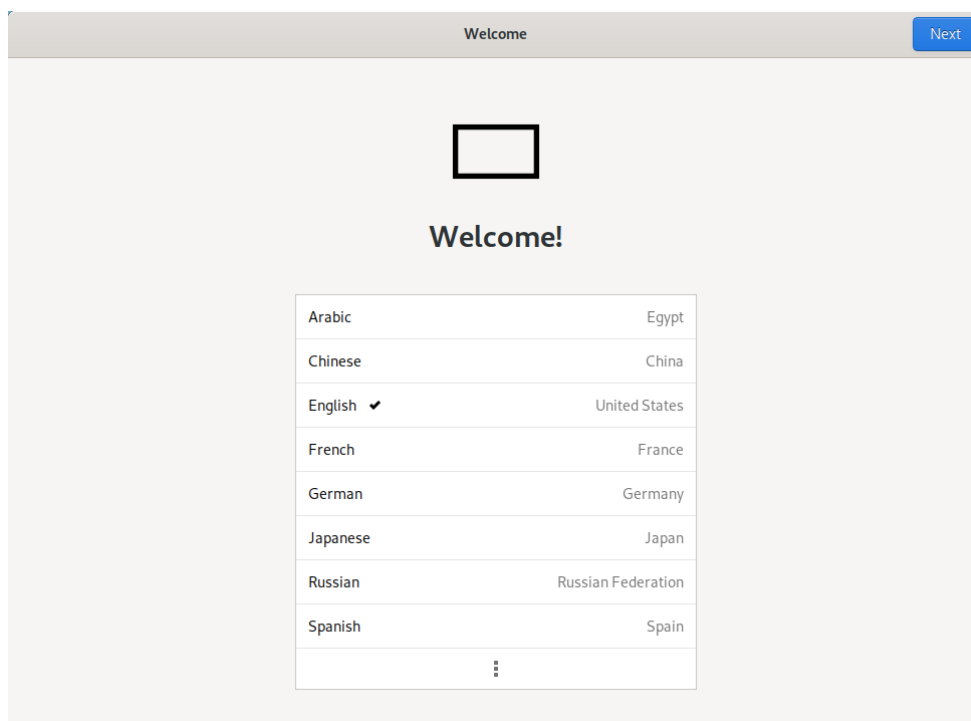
Welcome

Next

Welcome!

| Arabic | Egypt |
|---|---|
| Chinese | China |
| English ✔ | United States |
| French | France |
| German | Germany |
| Japanese | Japan |
| Russian | Russian Federation |
| Spanish | Spain |